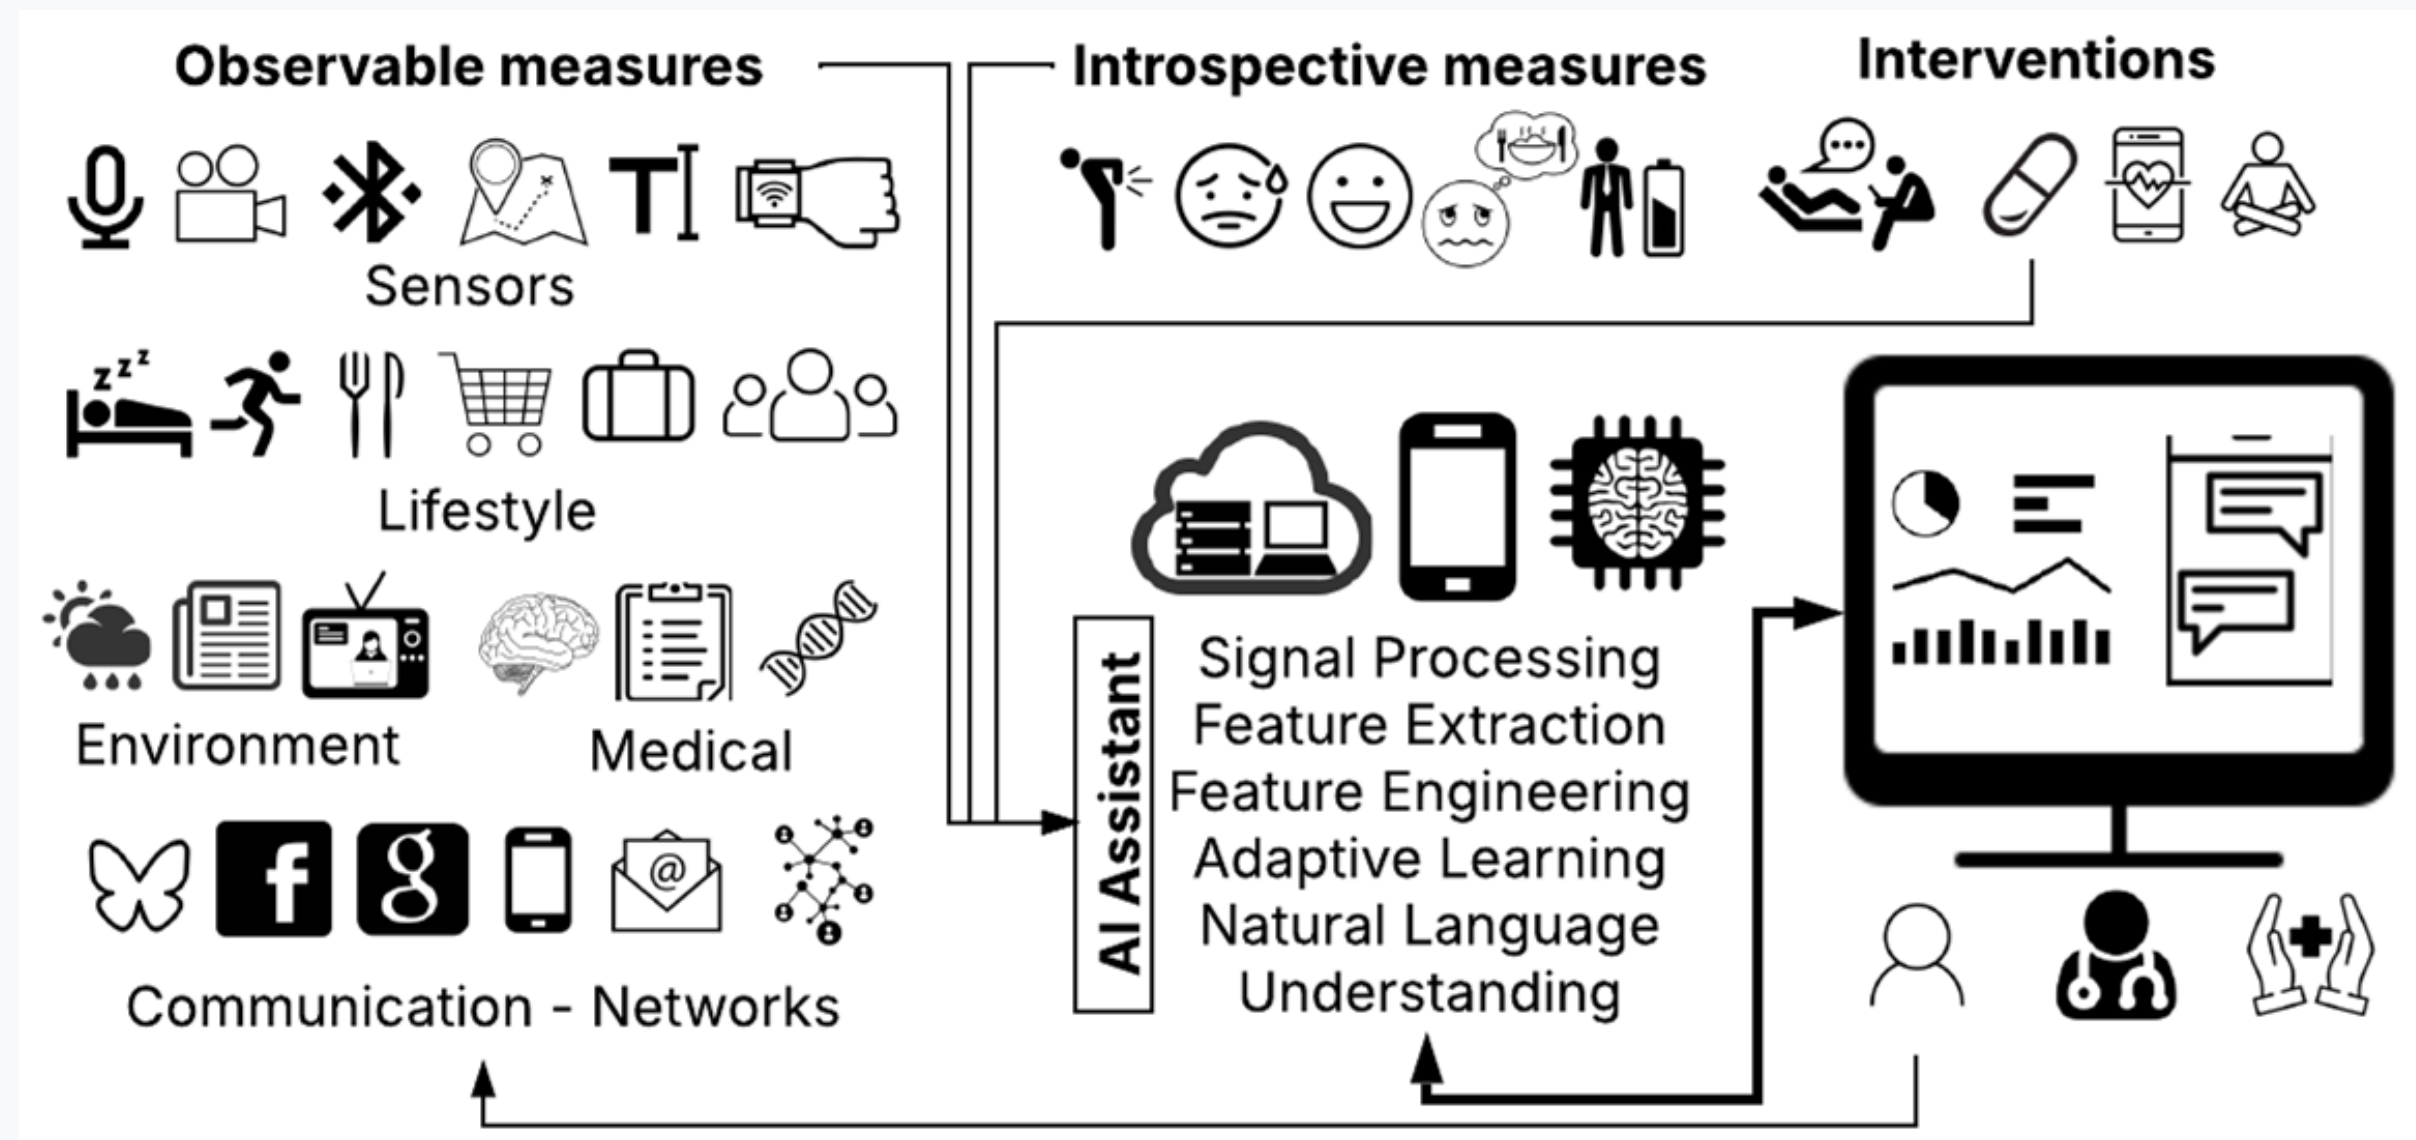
Observable measures

Introspective measures

Interventions

Sensors

Lifestyle

Environment

Medical

Communication - Networks

AI Assistant

Signal Processing
Feature Extraction
Feature Engineering
Adaptive Learning
Natural Language
Understanding